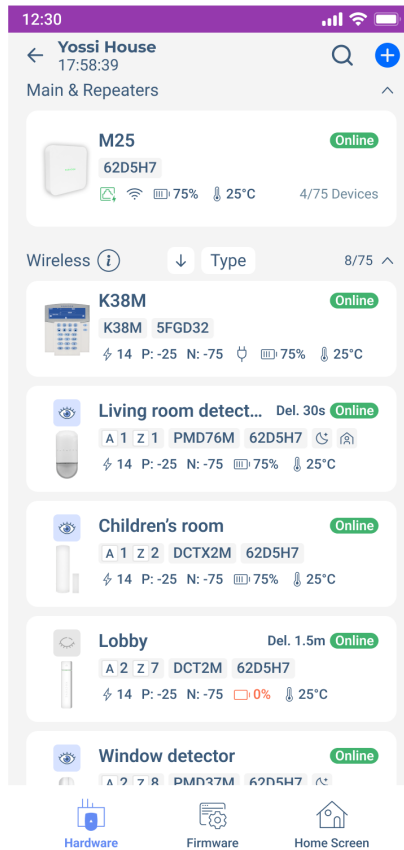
12:30

Yossi House
17:58:39

Main & Repeaters

M25
Online
62D5H7
75% 25°C
4/75 Devices

Wireless
Type
8/75

K38M
Online
K38M 5FGD32
14 P: -25 N: -75 75% 25°C

Living room detect...
Del. 30s
Online
A 1 Z 1 PMD76M 62D5H7
14 P: -25 N: -75 75% 25°C

Children's room
Online
A 1 Z 2 DCTX2M 62D5H7
14 P: -25 N: -75 75% 25°C

Lobby
Del. 1.5m
Online
A 2 Z 7 DCT2M 62D5H7
14 P: -25 N: -75 0% 25°C

Window detector
Online
A 2 Z 8 PMD37M 62D5H7

Hardware
Firmware
Home Screen